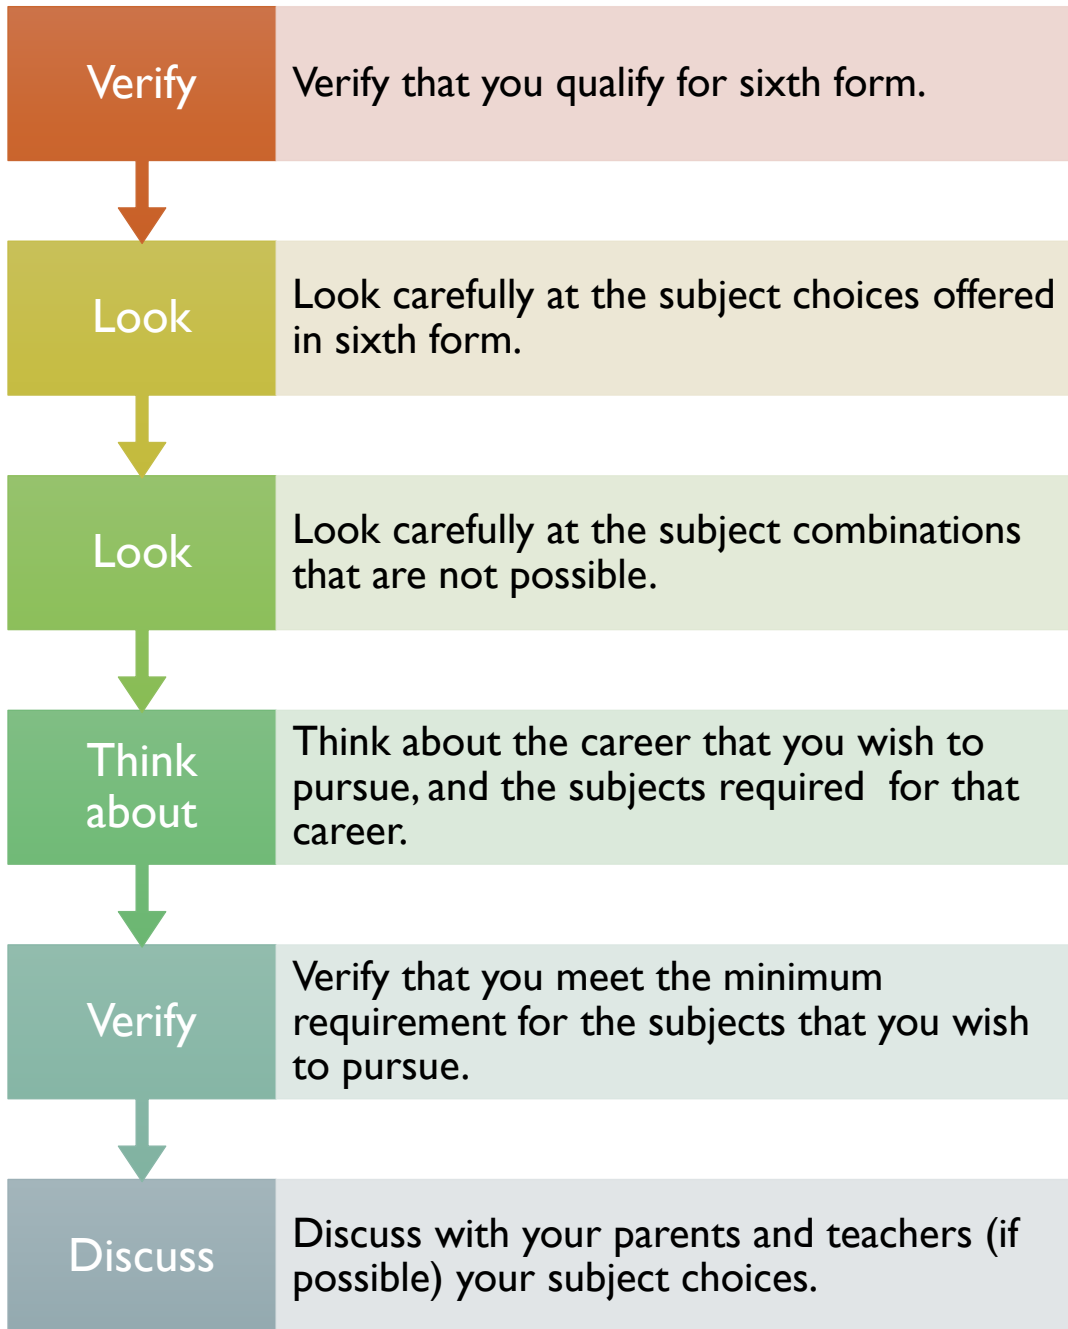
Verify

Verify that you qualify for sixth form.

Look

Look carefully at the subject choices offered in sixth form.

Look

Look carefully at the subject combinations that are not possible.

Think about

Think about the career that you wish to pursue, and the subjects required for that career.

Verify

Verify that you meet the minimum requirement for the subjects that you wish to pursue.

Discuss

Discuss with your parents and teachers (if possible) your subject choices.